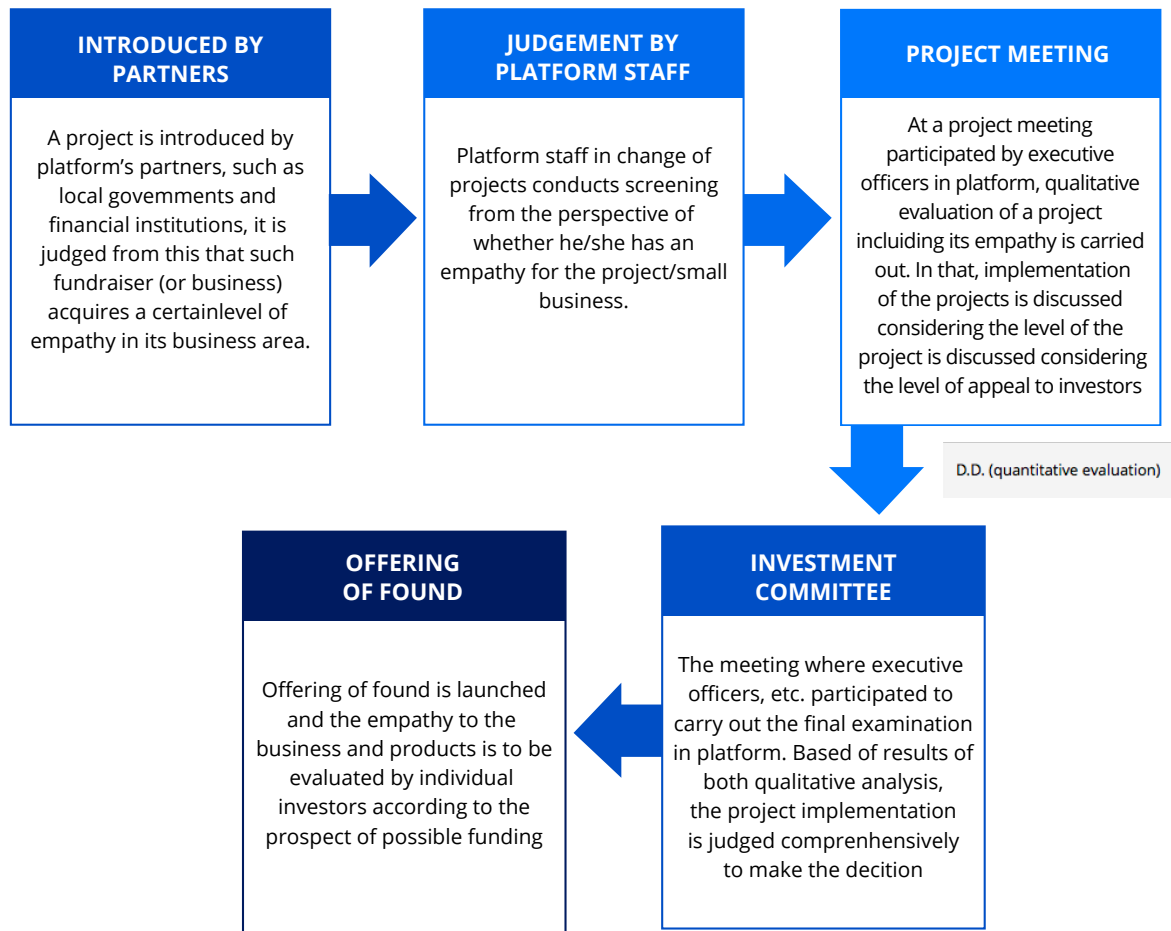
INTRODUCED BY PARTNERS

A project is introduced by platform’s partners, such as local govemments and financial institutions, it is judged from this that such fundraiser (or business) acquires a certainlevel of empathy in its business area.

JUDGEMENT BY PLATFORM STAFF

Platform staff in change of projects conducts screening from the perspective of whether he/she has an empathy for the project/small business.

PROJECT MEETING

At a project meeting participated by executive officers in platform, qualitative evaluation of a project incluiding its empathy is carried out. In that, implementation of the projects is discussed considering the level of the project is discussed considering the level of appeal to investors

D.D. (quantitative evaluation)

OFFERING OF FOUND

Offering of found is launched and the empathy to the business and products is to be evaluated by individual investors according to the prospect of possible funding

INVESTMENT COMMITTEE

The meeting where executive officers, etc. participated to carry out the final examination in platform. Based of results of both qualitative analysis, the project implementation is judged comprenhensively to make the decition